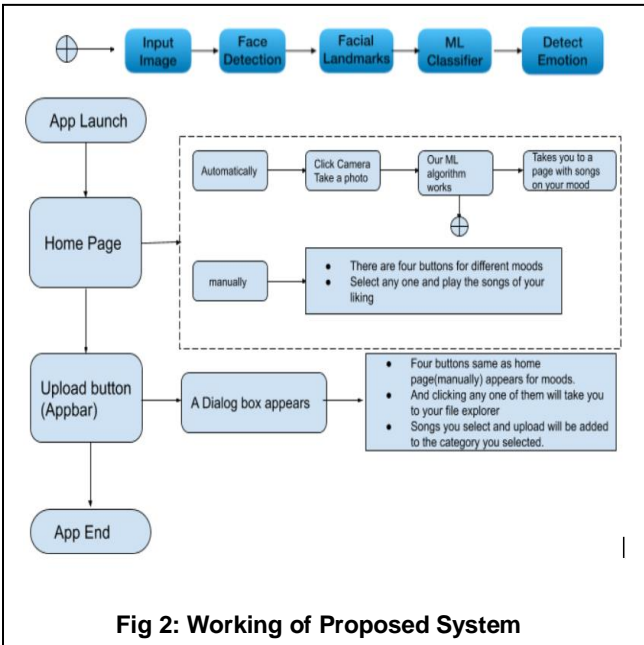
Input Image

Face Detection

Facial Landmarks

ML Classifier

Detect Emotion

App Launch

Home Page

Automatically

Click Camera Take a photo

Our ML algorithm works

Takes you to a page with songs on your mood

manually

- There are four buttons for different moods
- Select any one and play the songs of your liking

Upload button (Appbar)

A Dialog box appears

- Four buttons same as home page(manually) appears for moods.
- And clicking any one of them will take you to your file explorer
- Songs you select and upload will be added to the category you selected.

App End

Fig 2: Working of Proposed System